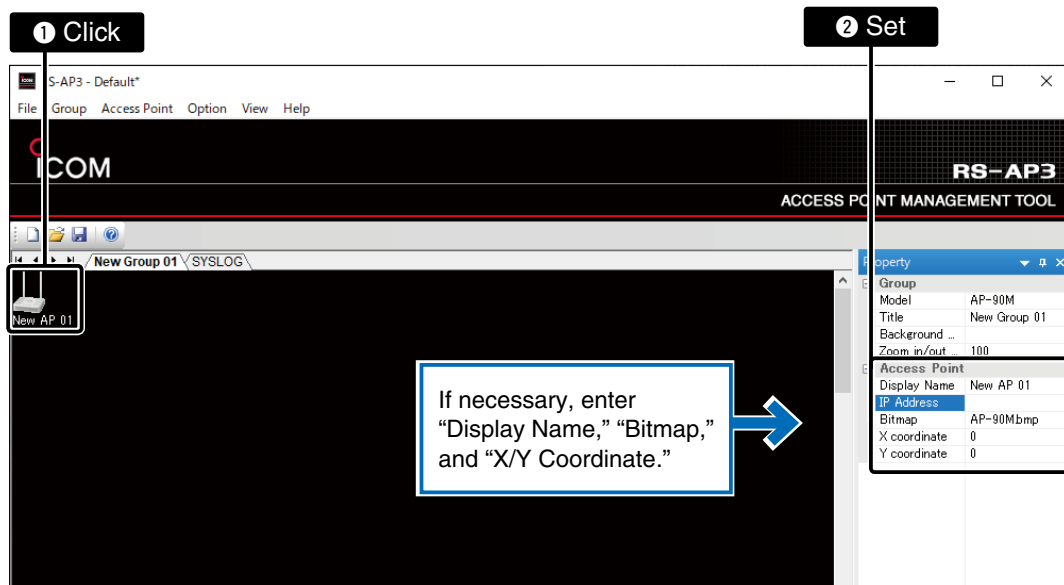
❶ Click

❷ Set

RS-AP3 - Default*

File Group Access Point Option View Help

ICOM

RS-AP3

ACCESS POINT MANAGEMENT TOOL

New Group 01 SYSLOG

New AP 01

Property

| Group | |
|---|---|
| Model | AP-90M |
| Title | New Group 01 |
| Background ... | |
| Zoom in/out ... | 100 |
| Access Point | |
| Display Name | New AP 01 |
| IP Address | |
| Bitmap | AP-90M.bmp |
| X coordinate | 0 |
| Y coordinate | 0 |

If necessary, enter “Display Name,” “Bitmap,” and “X/Y Coordinate.”